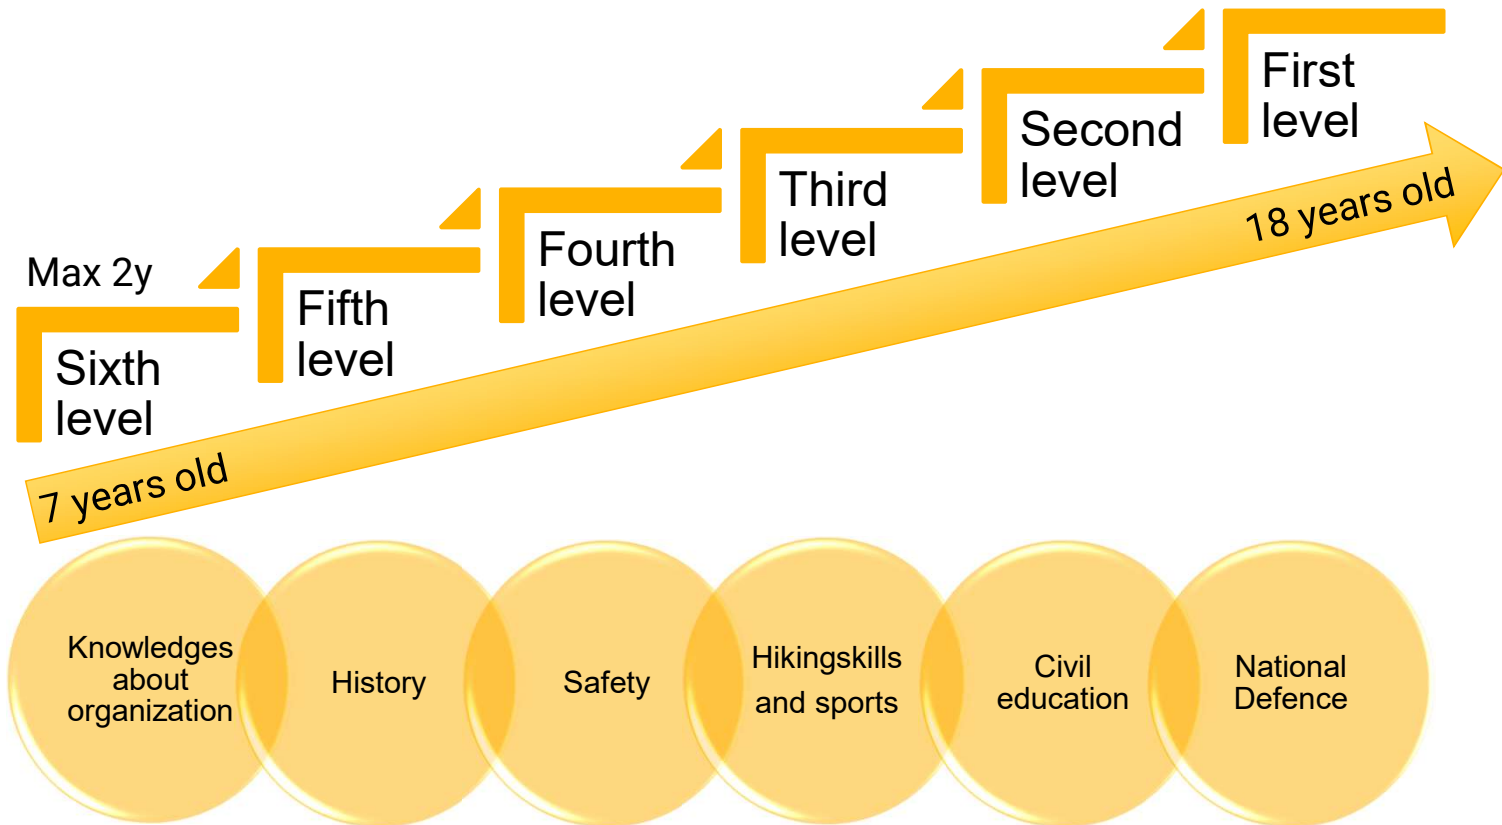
Max 2y

Sixth level

Fifth level

Fourth level

Third level

Second level

First level

7 years old

18 years old

Knowledges about organization

History

Safety

Hikingskills and sports

Civil education

National Defence